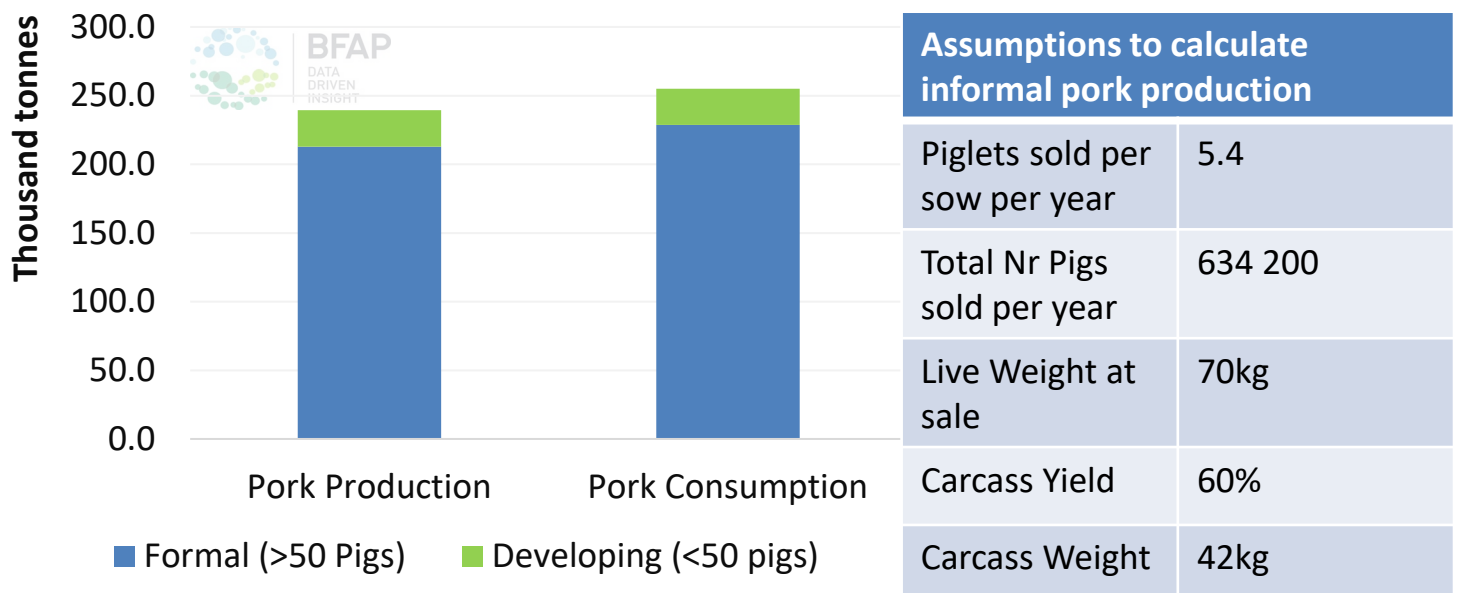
300.0
250.0
200.0
150.0
100.0
50.0
0.0

Thousand tonnes

BFAP
DATA
DRIVEN
INSIGHT

Pork Production
Pork Consumption

Formal (>50 Pigs)
Developing (<50 pigs)

| Assumptions to calculate informal pork production | |
|---|---|
| Piglets sold per sow per year | 5.4 |
| Total Nr Pigs sold per year | 634 200 |
| Live Weight at sale | 70kg |
| Carcass Yield | 60% |
| Carcass Weight | 42kg |